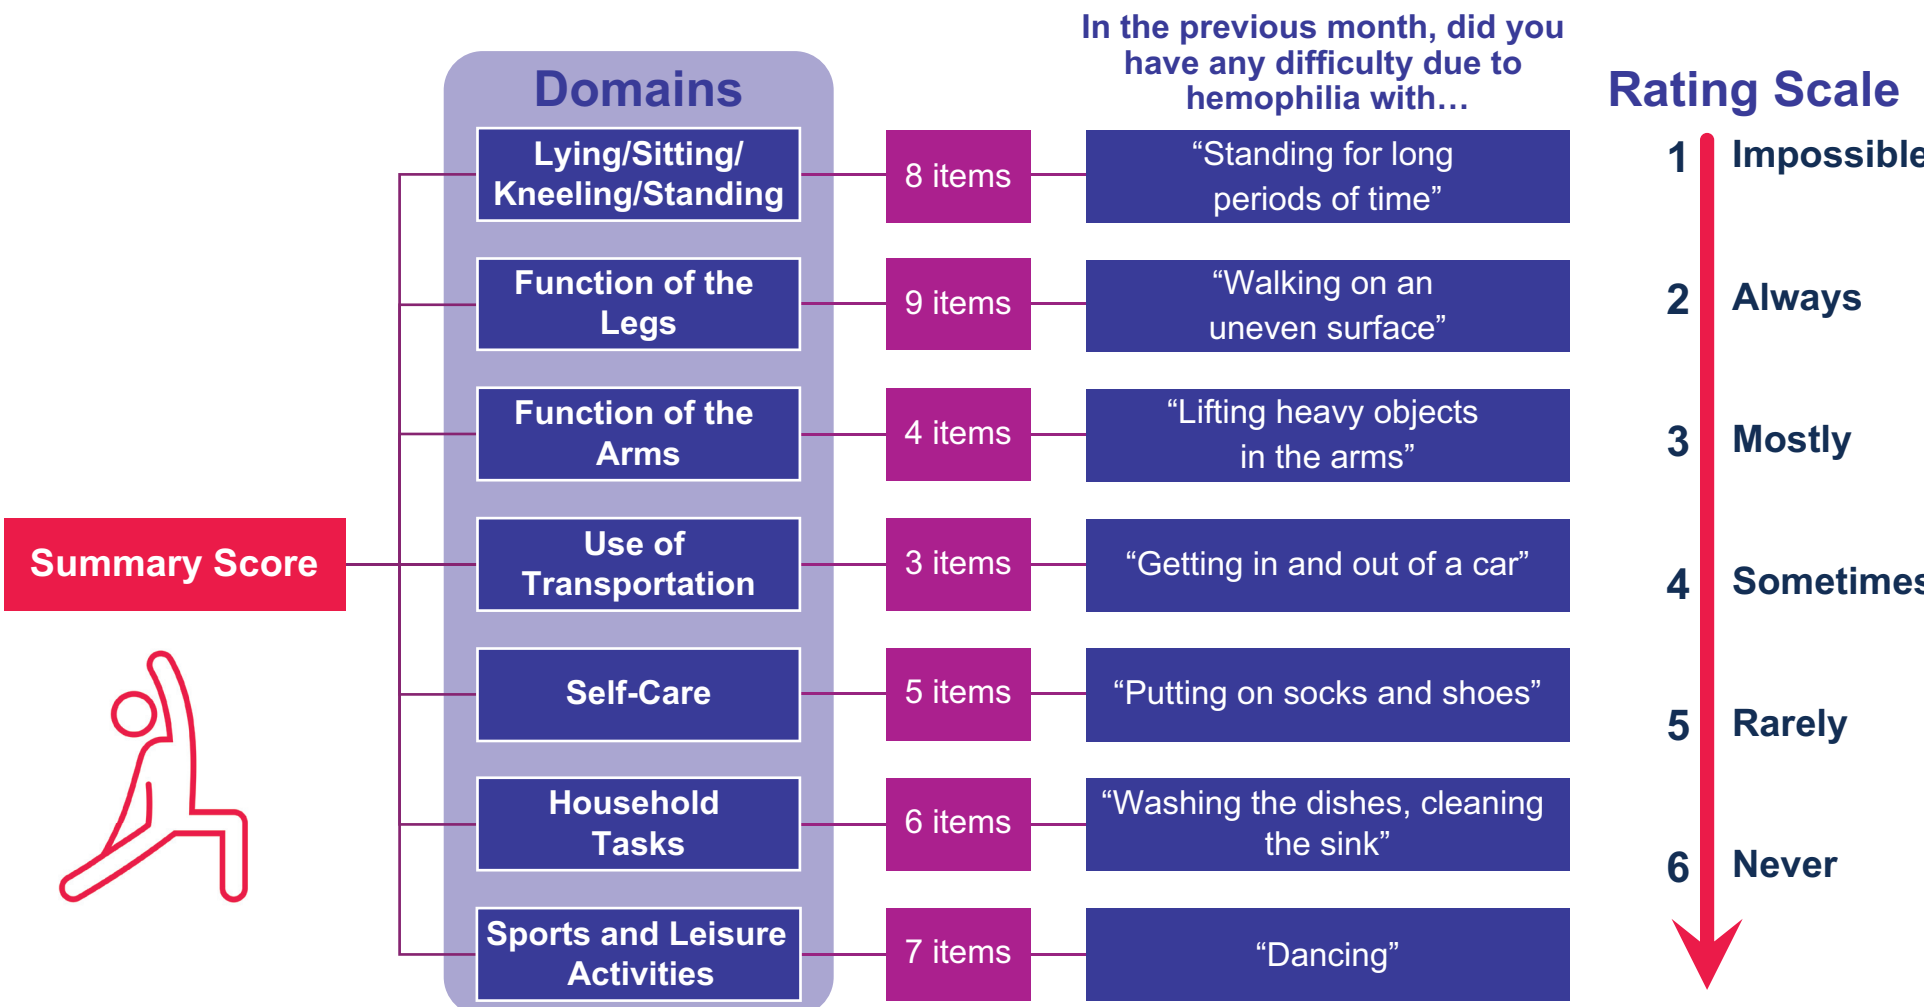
Summary Score

Domains

Lying/Sitting/ Kneeling/Standing

Function of the Legs

Function of the Arms

Use of Transportation

Self-Care

Household Tasks

Sports and Leisure Activities

8 items

9 items

4 items

3 items

5 items

6 items

7 items

In the previous month, did you have any difficulty due to hemophilia with…

“Standing for long periods of time”

“Walking on an uneven surface”

“Lifting heavy objects in the arms”

“Getting in and out of a car”

“Putting on socks and shoes”

“Washing the dishes, cleaning the sink”

“Dancing”

Rating Scale

1 Impossible

2 Always

3 Mostly

4 Sometimes

5 Rarely

6 Never